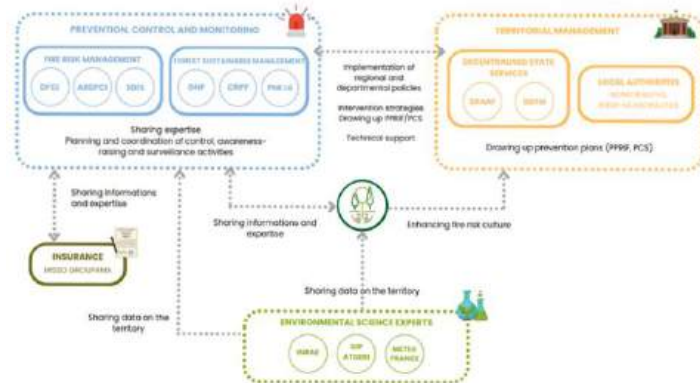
PREVENTION, CONTROL AND MONITORING

FIRE RISK MANAGEMENT
DFCI
ASDFCI
SDIS

FOREST SUSTAINABLE MANAGEMENT
ONF
CRPF
FNASA

Sharing expertise
Planning and coordination of control, awareness-raising and surveillance activities

TERRITORIAL MANAGEMENT

DECENTRALISED STATE SERVICES
DRAAF
DDTM

LOCAL AUTHORITIES
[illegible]

Drawing up prevention plans (PPRIF, PCS)

Implementation of regional and departmental policies

Intervention strategies
Drawing up PPRIF/PCS

Technical support

Sharing informations and expertise

INSURANCE
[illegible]

Sharing informations and expertise

Enhancing fire risk culture

Sharing data on the territory

Sharing data on the territory

ENVIRONMENTAL SCIENCE EXPERTS
INRAE
GIP ATGERI
METEO FRANCE